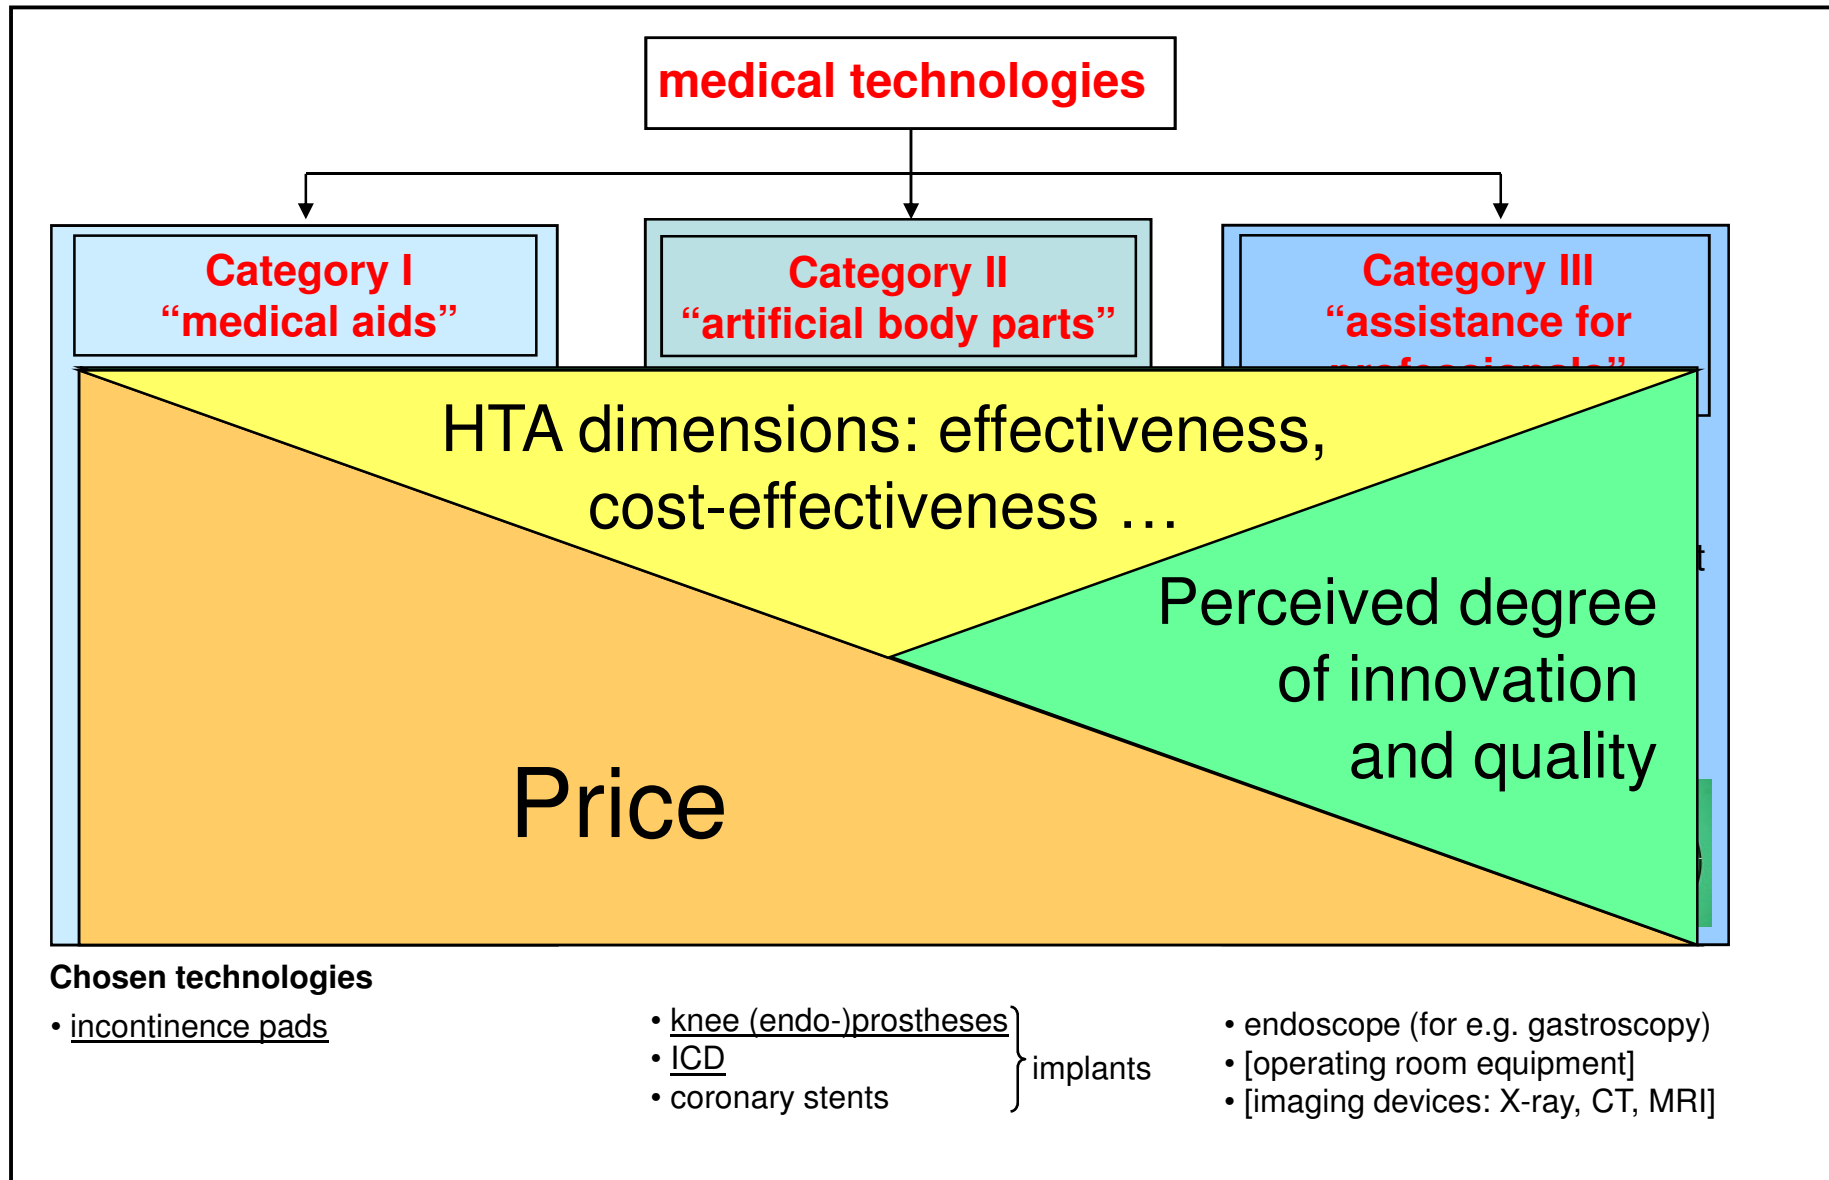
medical technologies

Category I
"medical aids"

Category II
"artificial body parts"

Category III
"assistance for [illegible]"

HTA dimensions: effectiveness, cost-effectiveness …

Perceived degree of innovation and quality

Price

Chosen technologies

• incontinence pads

• knee (endo-)prostheses
• ICD
• coronary stents
implants

• endoscope (for e.g. gastroscopy)
• [operating room equipment]
• [imaging devices: X-ray, CT, MRI]